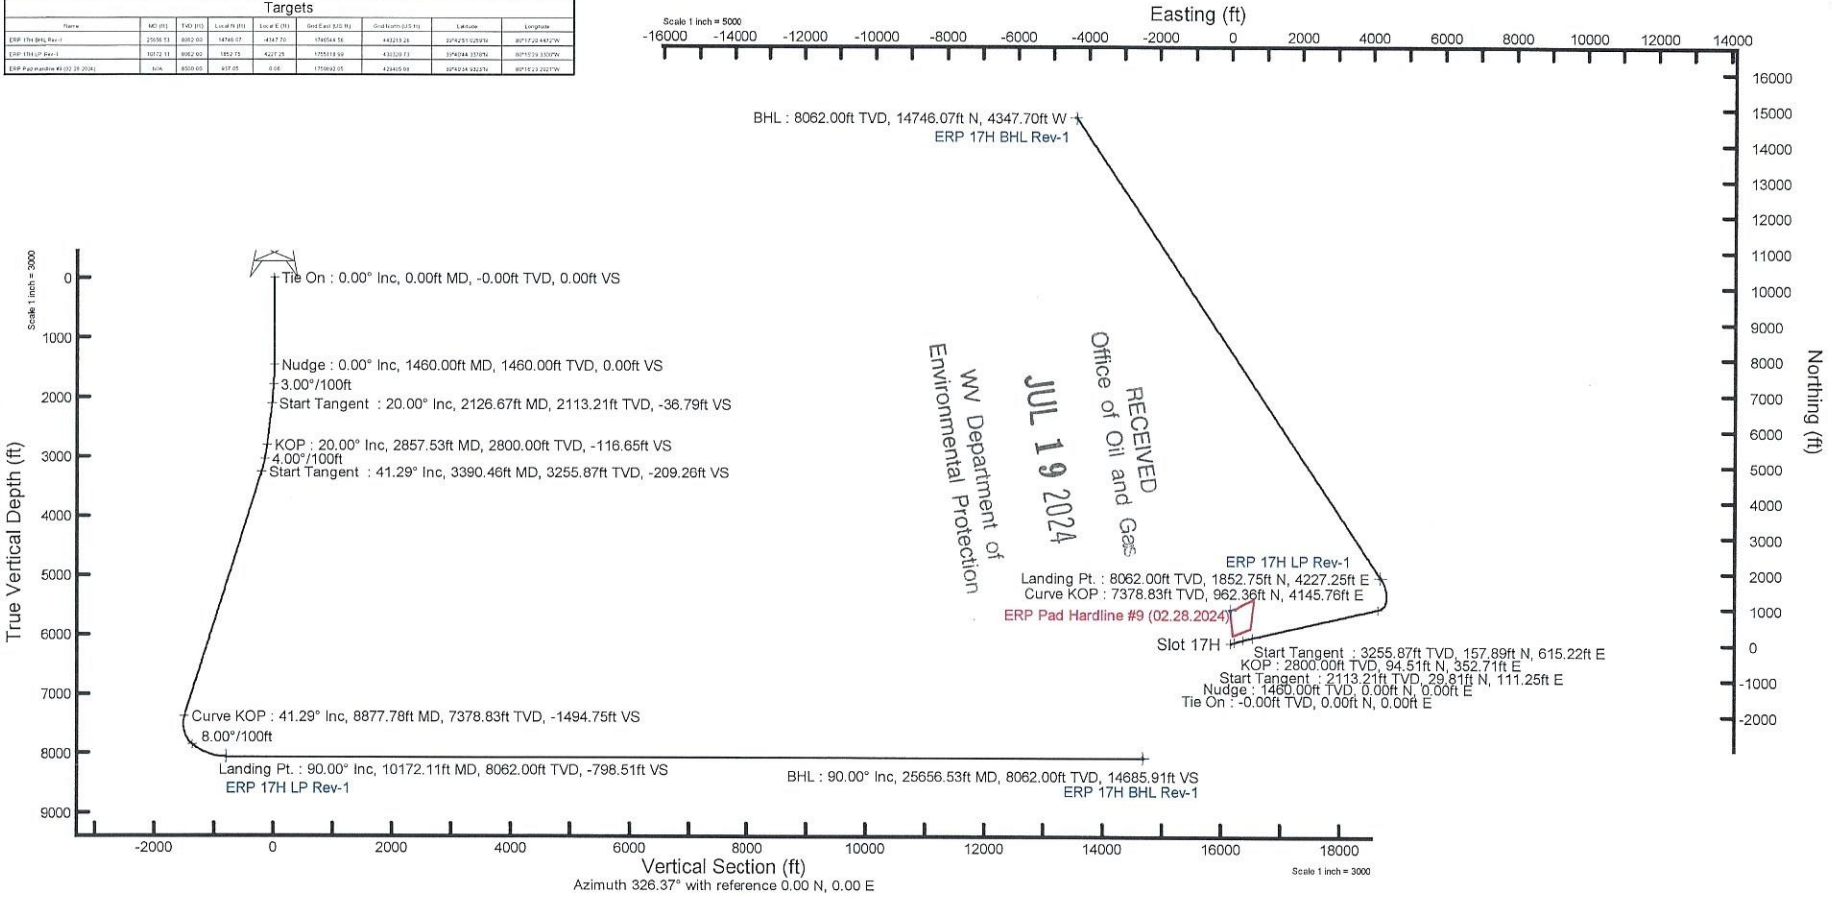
Targets

| Name | MD (ft) | TVD (ft) | Local N (ft) | Local E (ft) | Grid East (US ft) | Grid North (US ft) | Latitude | Longitude |
|---|---|---|---|---|---|---|---|---|
| ERP 17H BHL Rev-1 | 25656.53 | 8062.00 | 14746.07 | -4347.70 | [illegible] | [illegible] | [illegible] | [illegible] |
| ERP 17H LP Rev-1 | 10172.11 | 8062.00 | 1852.75 | 4227.25 | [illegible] | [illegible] | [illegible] | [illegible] |
| ERP Pad Hardline #9 (02.28.2024) | N/A | 8500.00 | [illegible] | 0.00 | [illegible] | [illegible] | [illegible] | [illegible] |

Scale 1 inch = 5000

Easting (ft)

-16000 -14000 -12000 -10000 -8000 -6000 -4000 -2000 0 2000 4000 6000 8000 10000 12000 14000

16000 15000 14000 13000 12000 11000 10000 9000 8000 7000 6000 5000 4000 3000 2000 1000 0 -1000 -2000

Northing (ft)

BHL : 8062.00ft TVD, 14746.07ft N, 4347.70ft W
ERP 17H BHL Rev-1

RECEIVED
Office of Oil and Gas
JUL 19 2024
WV Department of
Environmental Protection

ERP 17H LP Rev-1
Landing Pt. : 8062.00ft TVD, 1852.75ft N, 4227.25ft E
Curve KOP : 7378.83ft TVD, 962.36ft N, 4145.76ft E
ERP Pad Hardline #9 (02.28.2024)
Slot 17H
Start Tangent : 3255.87ft TVD, 157.89ft N, 615.22ft E
KOP : 2800.00ft TVD, 94.51ft N, 352.71ft E
Start Tangent : 2113.21ft TVD, 29.81ft N, 111.25ft E
Nudge : 1460.00ft TVD, 0.00ft N, 0.00ft E
Tie On : -0.00ft TVD, 0.00ft N, 0.00ft E

Scale 1 inch = 3000

True Vertical Depth (ft)

0 1000 2000 3000 4000 5000 6000 7000 8000 9000

Tie On : 0.00° Inc, 0.00ft MD, -0.00ft TVD, 0.00ft VS
Nudge : 0.00° Inc, 1460.00ft MD, 1460.00ft TVD, 0.00ft VS
3.00°/100ft
Start Tangent : 20.00° Inc, 2126.67ft MD, 2113.21ft TVD, -36.79ft VS
KOP : 20.00° Inc, 2857.53ft MD, 2800.00ft TVD, -116.65ft VS
4.00°/100ft
Start Tangent : 41.29° Inc, 3390.46ft MD, 3255.87ft TVD, -209.26ft VS
Curve KOP : 41.29° Inc, 8877.78ft MD, 7378.83ft TVD, -1494.75ft VS
8.00°/100ft
Landing Pt. : 90.00° Inc, 10172.11ft MD, 8062.00ft TVD, -798.51ft VS
ERP 17H LP Rev-1
BHL : 90.00° Inc, 25656.53ft MD, 8062.00ft TVD, 14685.91ft VS
ERP 17H BHL Rev-1

-2000 0 2000 4000 6000 8000 10000 12000 14000 16000 18000
Vertical Section (ft)
Azimuth 326.37° with reference 0.00 N, 0.00 E
Scale 1 inch = 3000